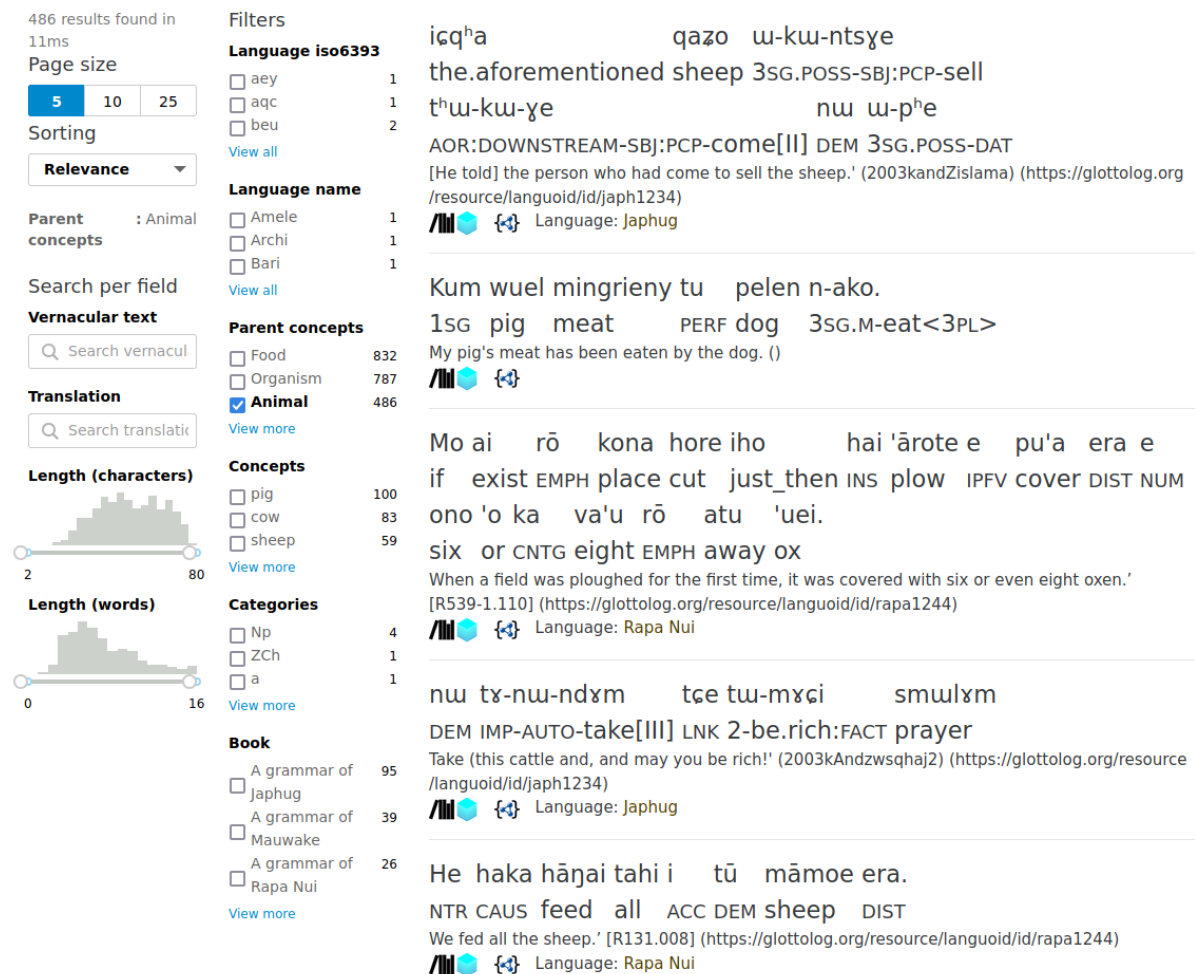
486 results found in 11ms

Page size

5 10 25

Sorting

Relevance

Parent concepts : Animal

Search per field

Vernacular text

Search vernacul

Translation

Search translatio

Length (characters)

2 80

Length (words)

0 16

Filters

Language iso6393

aey 1
aqc 1
beu 2

View all

Language name

Amele 1
Archi 1
Bari 1

View all

Parent concepts

Food 832
Organism 787
Animal 486

View more

Concepts

pig 100
cow 83
sheep 59

View more

Categories

Np 4
ZCh 1
a 1

View more

Book

A grammar of Japhug 95
A grammar of Mauwake 39
A grammar of Rapa Nui 26

View more

iɕqʰa qaʑo ɯ-kɯ-ntsɣe
the.aforementioned sheep 3SG.POSS-SBJ:PCP-sell
tʰɯ-kɯ-ɣe nɯ ɯ-pʰe
AOR:DOWNSTREAM-SBJ:PCP-come[II] DEM 3SG.POSS-DAT
[He told] the person who had come to sell the sheep.' (2003kandZislama) (https://glottolog.org/resource/languoid/id/japh1234)
{x} Language: Japhug

Kum wuel mingrieny tu pelen n-ako.
1SG pig meat PERF dog 3SG.M-eat<3PL>
My pig's meat has been eaten by the dog. ()
{x}

Mo ai rō kona hore iho hai 'ārote e pu'a era e
if exist EMPH place cut just_then INS plow IPFV cover DIST NUM
ono 'o ka va'u rō atu 'uei.
six or CNTG eight EMPH away ox
When a field was ploughed for the first time, it was covered with six or even eight oxen.' [R539-1.110] (https://glottolog.org/resource/languoid/id/rapa1244)
{x} Language: Rapa Nui

nɯ tɤ-nɯ-ndɤm tɕe tɯ-mɤɕi smɯlɤm
DEM IMP-AUTO-take[III] LNK 2-be.rich:FACT prayer
Take (this cattle and, and may you be rich!' (2003kAndzwsqhaj2) (https://glottolog.org/resource/languoid/id/japh1234)
{x} Language: Japhug

He haka hāŋai tahi i tū māmoe era.
NTR CAUS feed all ACC DEM sheep DIST
We fed all the sheep.' [R131.008] (https://glottolog.org/resource/languoid/id/rapa1244)
{x} Language: Rapa Nui